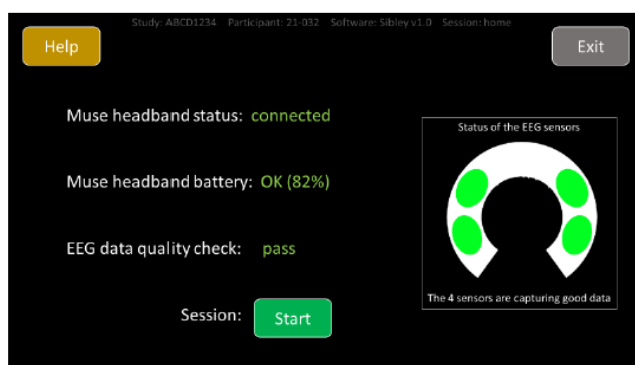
Study: ABCD1234 Participant: 21-032 Software: Sibley v1.0 Session: home

Help

Exit

Muse headband status: connected

Muse headband battery: OK (82%)

EEG data quality check: pass

Session: Start

Status of the EEG sensors

The 4 sensors are capturing good data